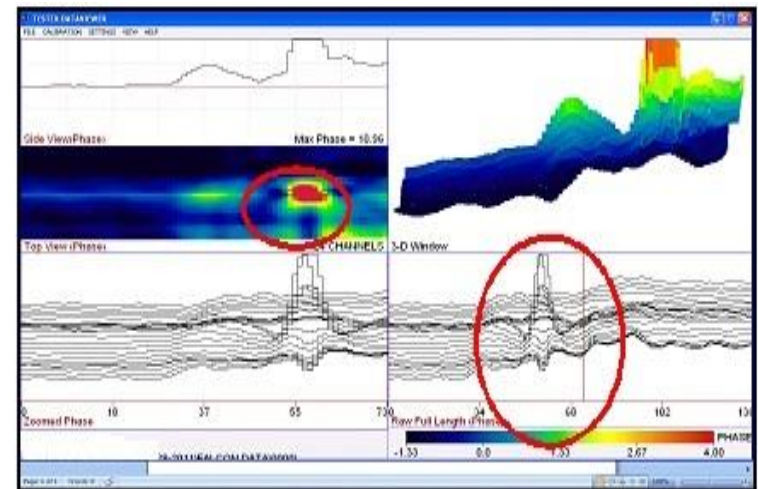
TESTEX DATAVIEWER
FILE CALIBRATION SETTINGS VIEW HELP

Side View(Phase)
Max Phase = 10.96

Top View (Phase)
CHANNELS
3-D Window

0
18
37
55
73

Zoomed Phase

34
60
102
13

Raw Full Length (Phase)

-1.33
0.0
1.33
2.67
4.00
PHASE

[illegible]